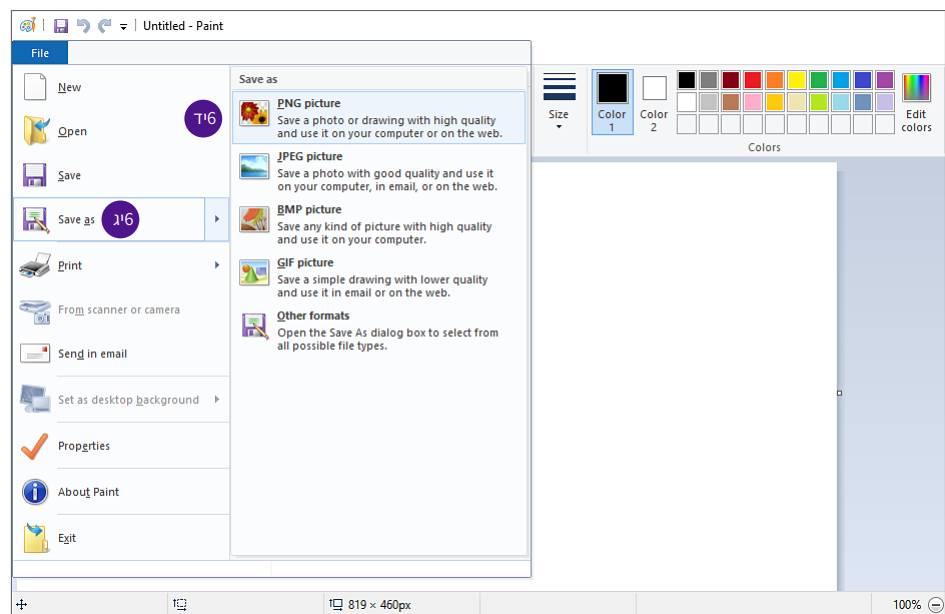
Untitled - Paint

File

New

Open

6ד

Save

Save as

6ג

Print

From scanner or camera

Send in email

Set as desktop background

Properties

About Paint

Exit

Save as

PNG picture
Save a photo or drawing with high quality and use it on your computer or on the web.

JPEG picture
Save a photo with good quality and use it on your computer, in email, or on the web.

BMP picture
Save any kind of picture with high quality and use it on your computer.

GIF picture
Save a simple drawing with lower quality and use it in email or on the web.

Other formats
Open the Save As dialog box to select from all possible file types.

Size

Color 1

Color 2

Edit colors

Colors

819 × 460px

100%